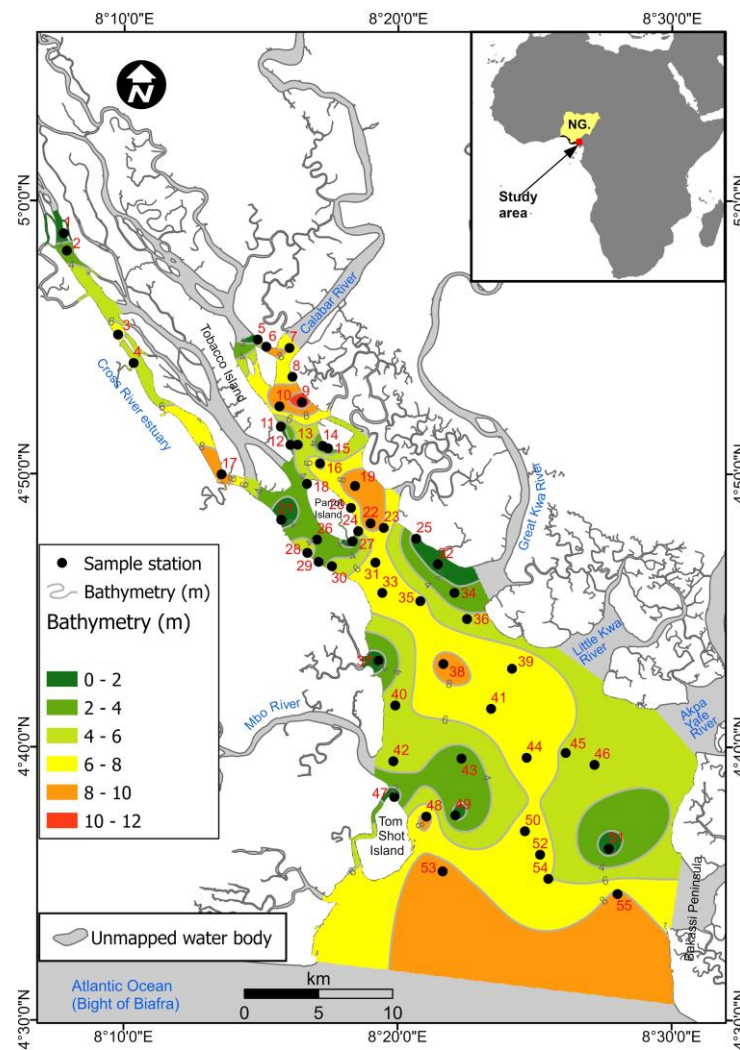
8°10'0"E
8°20'0"E
8°30'0"E
5°0'0"N
5°0'0"N
4°50'0"N
4°50'0"N
4°40'0"N
4°40'0"N
4°30'0"N
4°30'0"N
8°10'0"E
8°20'0"E
8°30'0"E

N

NG.
Study area

Tobacco Island
Calabar River
Cross River estuary
Great Kwa River
Parrot Island
Little Kwa River
Mbo River
Akpa Yafe River
Tom Shot Island
Bakassi Peninsula
Atlantic Ocean (Bight of Biafra)

1
2
3
4
5
6
7
8
9
10
11
12
13
14
15
16
17
18
19
20
21
22
23
24
25
26
27
28
29
30
31
32
33
34
35
36
37
38
39
40
41
42
43
44
45
46
47
48
49
50
51
52
53
54
55

6
6
6

Sample station
Bathymetry (m)
Bathymetry (m)
0 - 2
2 - 4
4 - 6
6 - 8
8 - 10
10 - 12

Unmapped water body

km
0 5 10